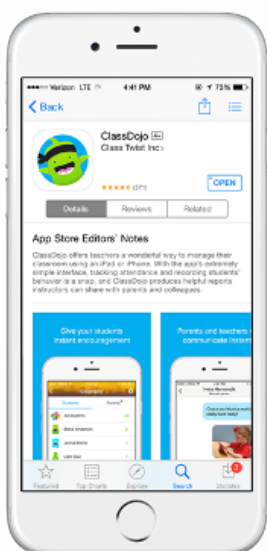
Verizon LTE 4:41 PM 73%

Back

ClassDojo 4+

Class Twist Inc.

★★★★★ (371)

OPEN

Details Reviews Related

App Store Editors' Notes

ClassDojo offers teachers a wonderful way to manage their classroom using an iPad or iPhone. With the app's extremely simple interface, tracking attendance and recording students' behavior is a snap, and ClassDojo produces helpful reports instructors can share with parents and colleagues.

Give your students instant encouragement

Parents and teachers communicate instant

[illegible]

Featured Top Charts Explore Search Updates